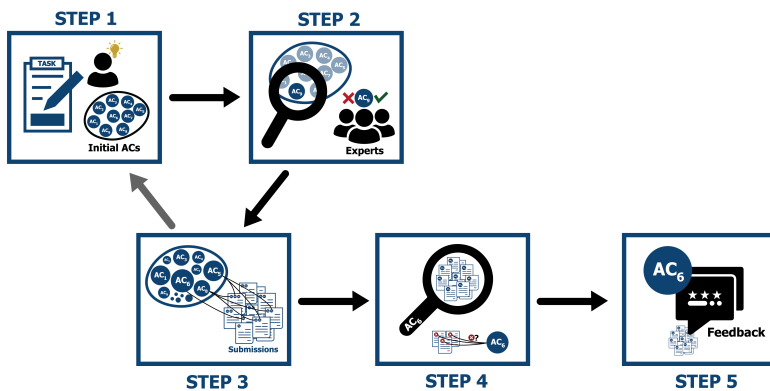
STEP 1

TASK

$AC_1$ $AC_2$ $AC_3$ $AC_4$ $AC_5$ $AC_6$ $AC_7$ $AC_8$

Initial ACs

STEP 2

$AC_1$ $AC_2$ $AC_3$ $AC_4$ $AC_5$

$AC_6$

Experts

STEP 3

$AC_1$ $AC_2$ $AC_3$ $AC_4$ $AC_5$ $AC_6$ $AC_7$

Submissions

STEP 4

$AC_6$

$AC_6$

STEP 5

$AC_6$

Feedback